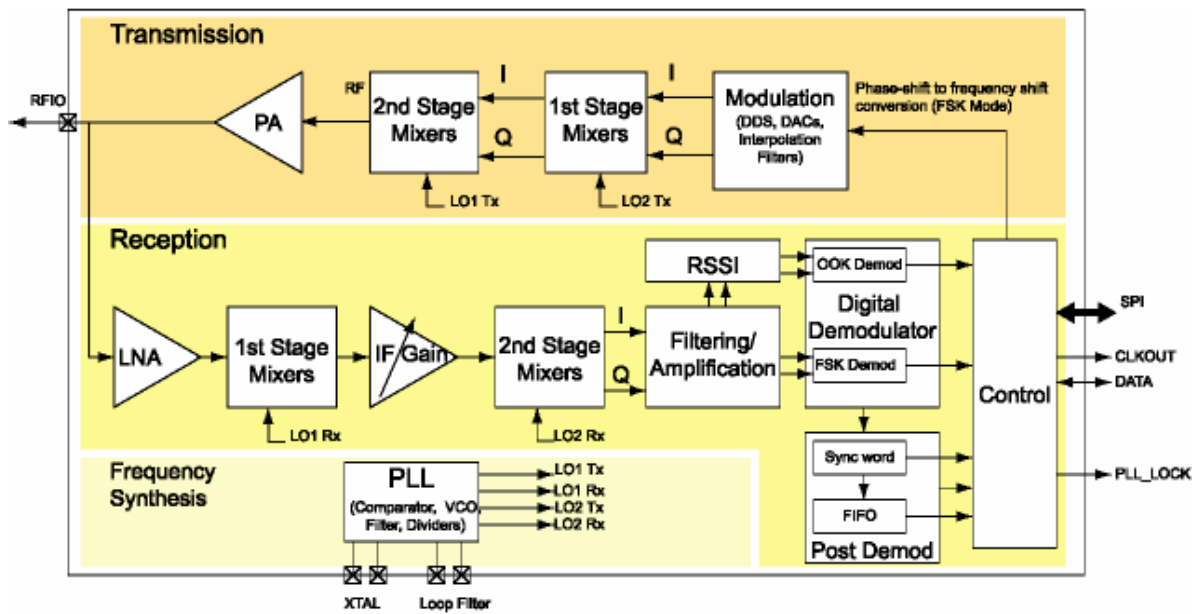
Transmission

RFIO

PA

RF

2nd Stage Mixers

I

Q

1st Stage Mixers

I

Q

Modulation (DDS, DACs, Interpolation Filters)

Phase-shift to frequency shift conversion (FSK Mode)

LO1 Tx

LO2 Tx

Reception

RSSI

OOK Demod

Digital Demodulator

FSK Demod

SPI

LNA

1st Stage Mixers

IF Gain

2nd Stage Mixers

I

Q

Filtering/ Amplification

Control

CLKOUT

DATA

LO1 Rx

LO2 Rx

Frequency Synthesis

PLL (Comparator, VCO, Filter, Dividers)

LO1 Tx

LO1 Rx

LO2 Tx

LO2 Rx

Sync word

FIFO

Post Demod

PLL_LOCK

XTAL

Loop Filter